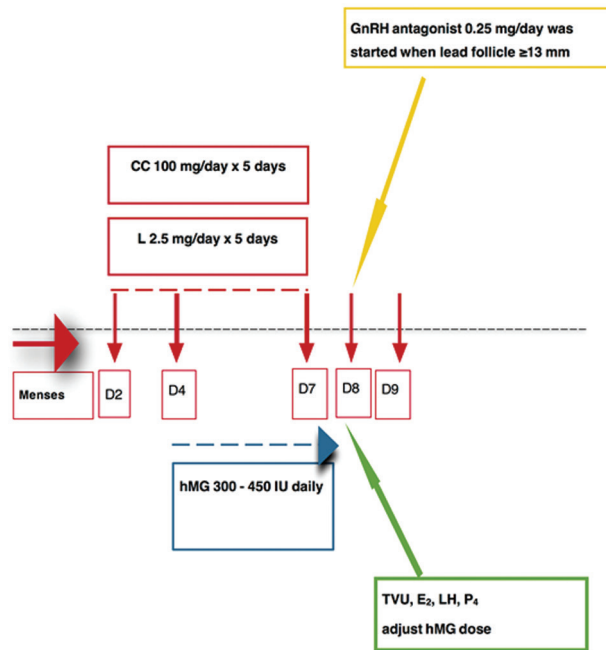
GnRH antagonist 0.25 mg/day was started when lead follicle ≥13 mm

CC 100 mg/day x 5 days

L 2.5 mg/day x 5 days

Menses

D2

D4

D7

D8

D9

hMG 300 - 450 IU daily

TVU, $E_2$, LH, $P_4$

adjust hMG dose